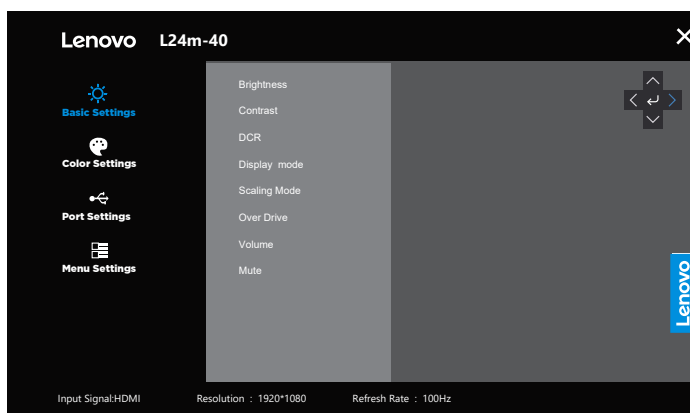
Lenovo L24m-40

Basic Settings

Color Settings

Port Settings

Menu Settings

Brightness

Contrast

DCR

Display mode

Scaling Mode

Over Drive

Volume

Mute

Lenovo

Input Signal:HDMI Resolution : 1920*1080 Refresh Rate : 100Hz